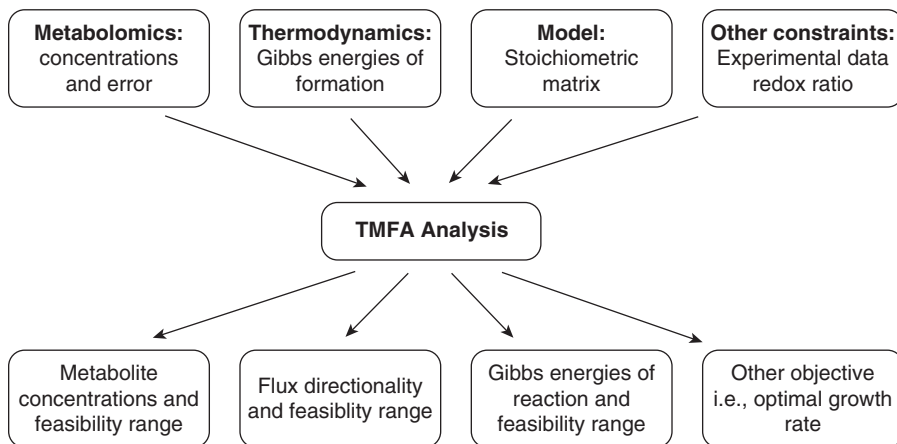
**Metabolomics:** concentrations and error

**Thermodynamics:** Gibbs energies of formation

**Model:** Stoichiometric matrix

**Other constraints:** Experimental data redox ratio

**TMFA Analysis**

Metabolite concentrations and feasibility range

Flux directionality and feasiblity range

Gibbs energies of reaction and feasibility range

Other objective i.e., optimal growth rate